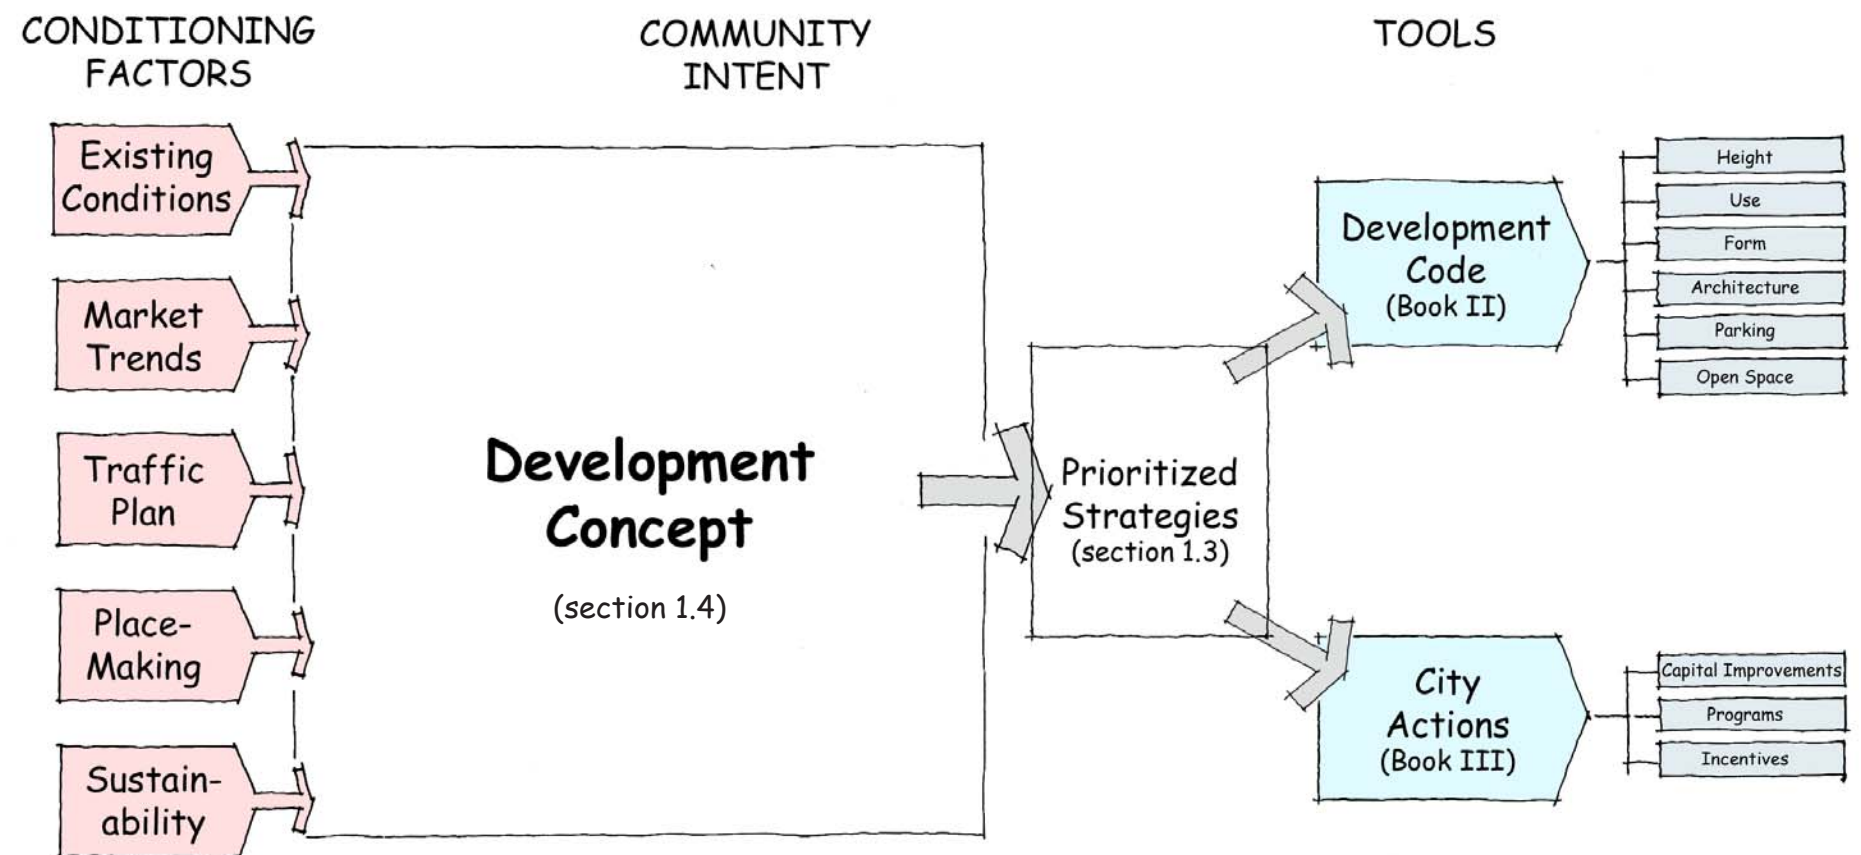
CONDITIONING FACTORS

COMMUNITY INTENT

TOOLS

Existing Conditions

Market Trends

Traffic Plan

Place-Making

Sustain-ability

Development Concept

(section 1.4)

Prioritized Strategies (section 1.3)

Development Code (Book II)

City Actions (Book III)

Height

Use

Form

Architecture

Parking

Open Space

Capital Improvements

Programs

Incentives